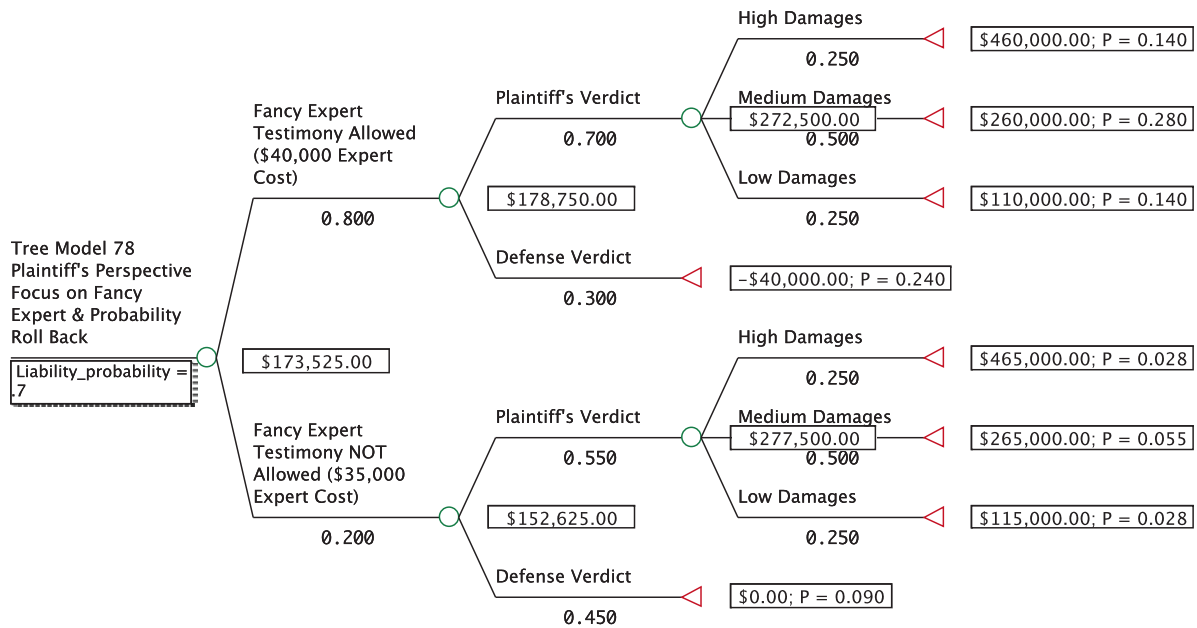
Tree Model 78
Plaintiff's Perspective
Focus on Fancy Expert & Probability Roll Back

Liability_probability = .7

$173,525.00

Fancy Expert Testimony Allowed ($40,000 Expert Cost)

0.800

$178,750.00

Plaintiff's Verdict

0.700

$272,500.00

High Damages

0.250

$460,000.00; P = 0.140

Medium Damages

0.500

$260,000.00; P = 0.280

Low Damages

0.250

$110,000.00; P = 0.140

Defense Verdict

0.300

-$40,000.00; P = 0.240

Fancy Expert Testimony NOT Allowed ($35,000 Expert Cost)

0.200

$152,625.00

Plaintiff's Verdict

0.550

$277,500.00

High Damages

0.250

$465,000.00; P = 0.028

Medium Damages

0.500

$265,000.00; P = 0.055

Low Damages

0.250

$115,000.00; P = 0.028

Defense Verdict

0.450

$0.00; P = 0.090